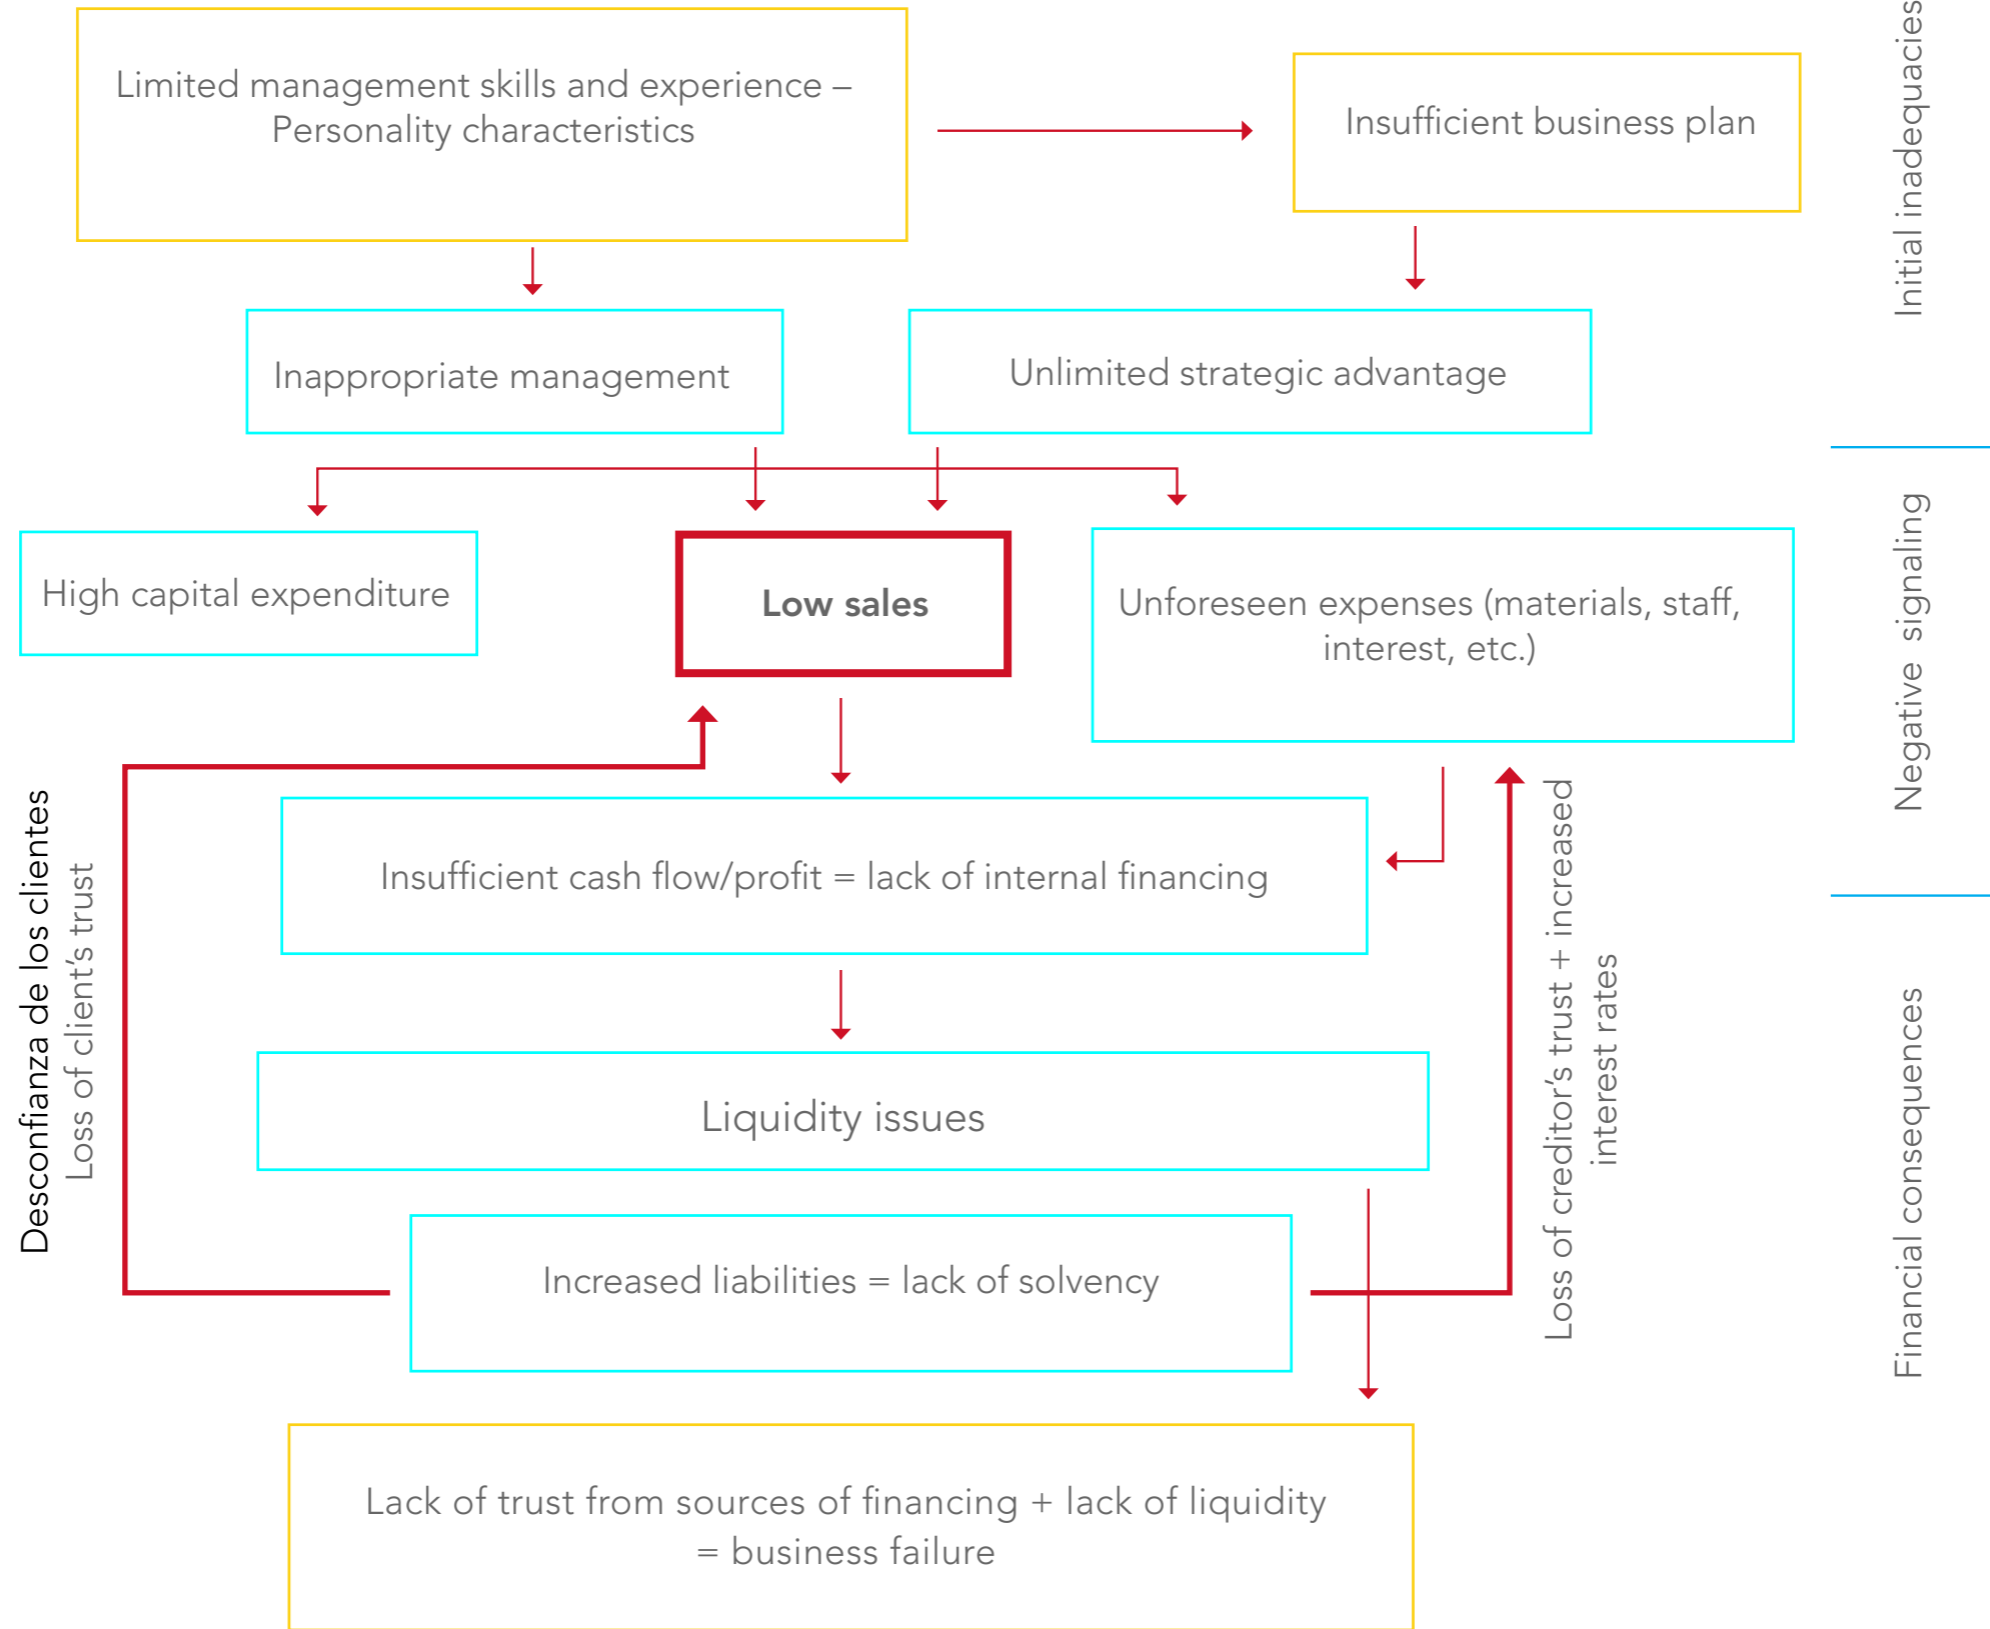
Limited management skills and experience – Personality characteristics

Insufficient business plan

Initial inadequacies

Inappropriate management

Unlimited strategic advantage

High capital expenditure

Low sales

Unforeseen expenses (materials, staff, interest, etc.)

Negative signaling

Desconfianza de los clientes
Loss of client's trust

Insufficient cash flow/profit = lack of internal financing

Loss of creditor's trust + increased interest rates

Liquidity issues

Increased liabilities = lack of solvency

Financial consequences

Lack of trust from sources of financing + lack of liquidity = business failure